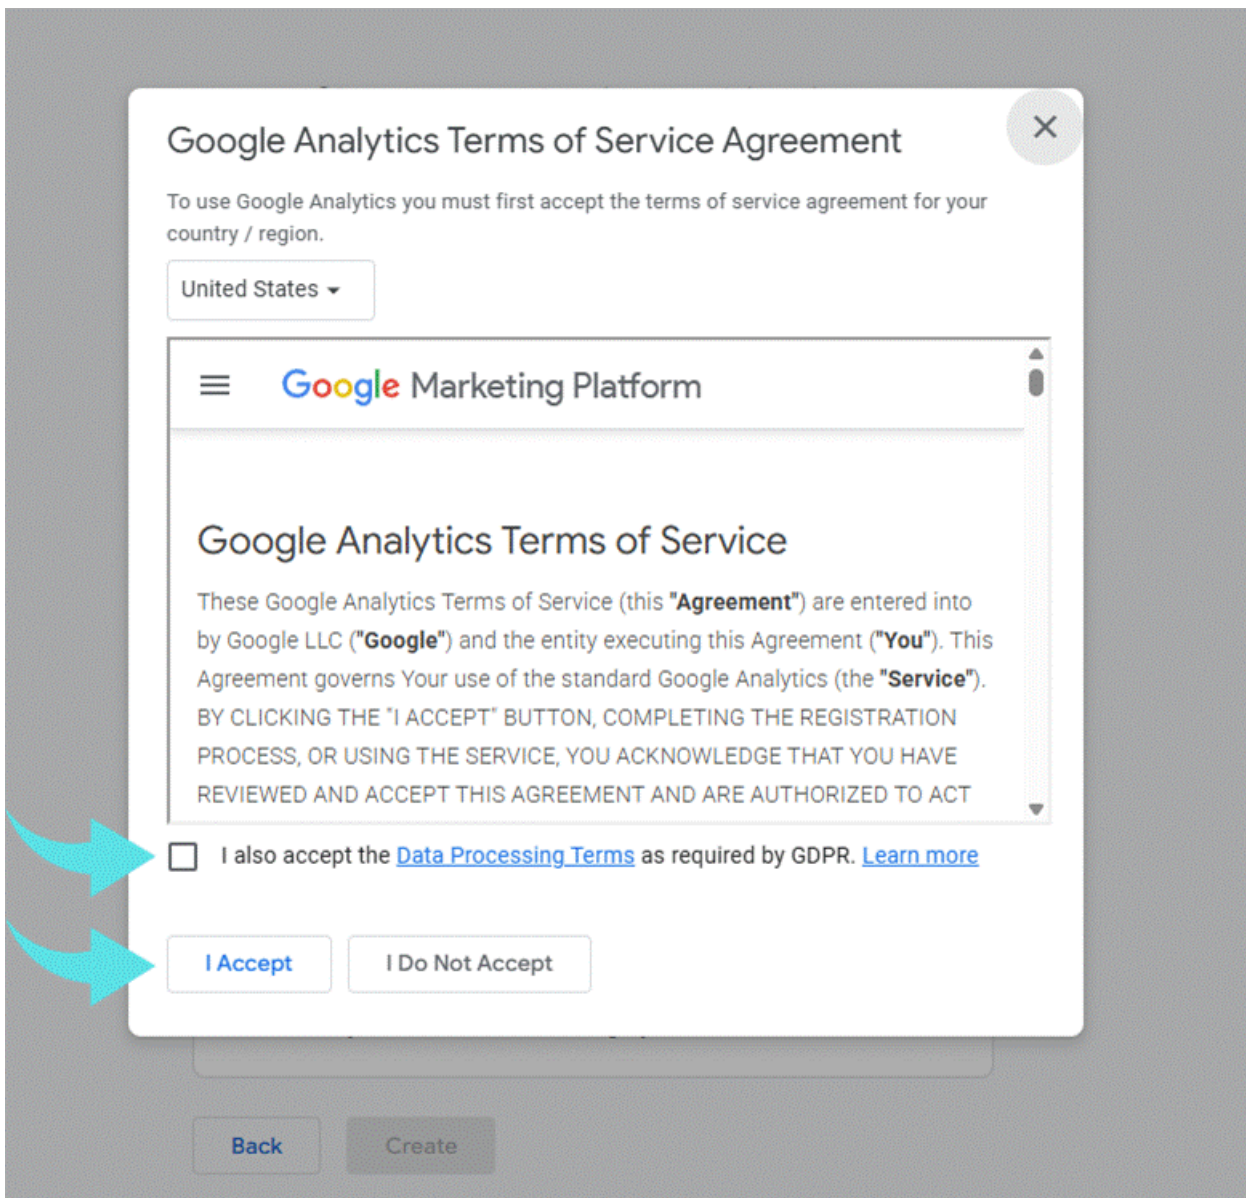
Google Analytics Terms of Service Agreement

×

To use Google Analytics you must first accept the terms of service agreement for your country / region.

United States

Google Marketing Platform

Google Analytics Terms of Service

These Google Analytics Terms of Service (this "**Agreement**") are entered into by Google LLC ("**Google**") and the entity executing this Agreement ("**You**"). This Agreement governs Your use of the standard Google Analytics (the "**Service**"). BY CLICKING THE "I ACCEPT" BUTTON, COMPLETING THE REGISTRATION PROCESS, OR USING THE SERVICE, YOU ACKNOWLEDGE THAT YOU HAVE REVIEWED AND ACCEPT THIS AGREEMENT AND ARE AUTHORIZED TO ACT

I also accept the Data Processing Terms as required by GDPR. Learn more

I Accept

I Do Not Accept

Back

Create